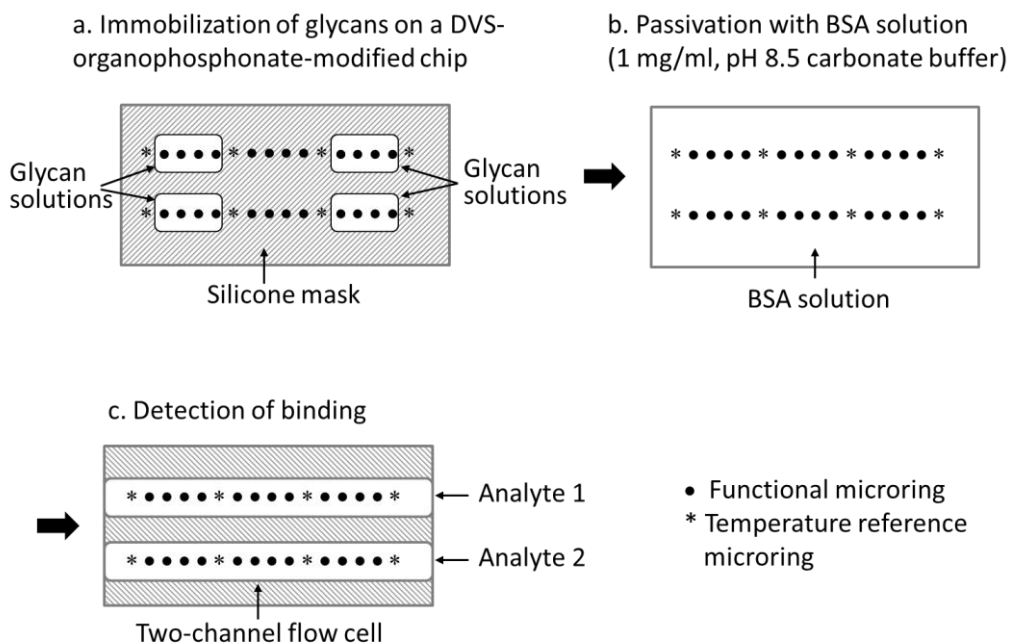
a. Immobilization of glycans on a DVS-organophosphonate-modified chip

Glycan solutions

Glycan solutions

Silicone mask

b. Passivation with BSA solution (1 mg/ml, pH 8.5 carbonate buffer)

BSA solution

c. Detection of binding

Analyte 1

Analyte 2

Two-channel flow cell

• Functional microring
* Temperature reference microring